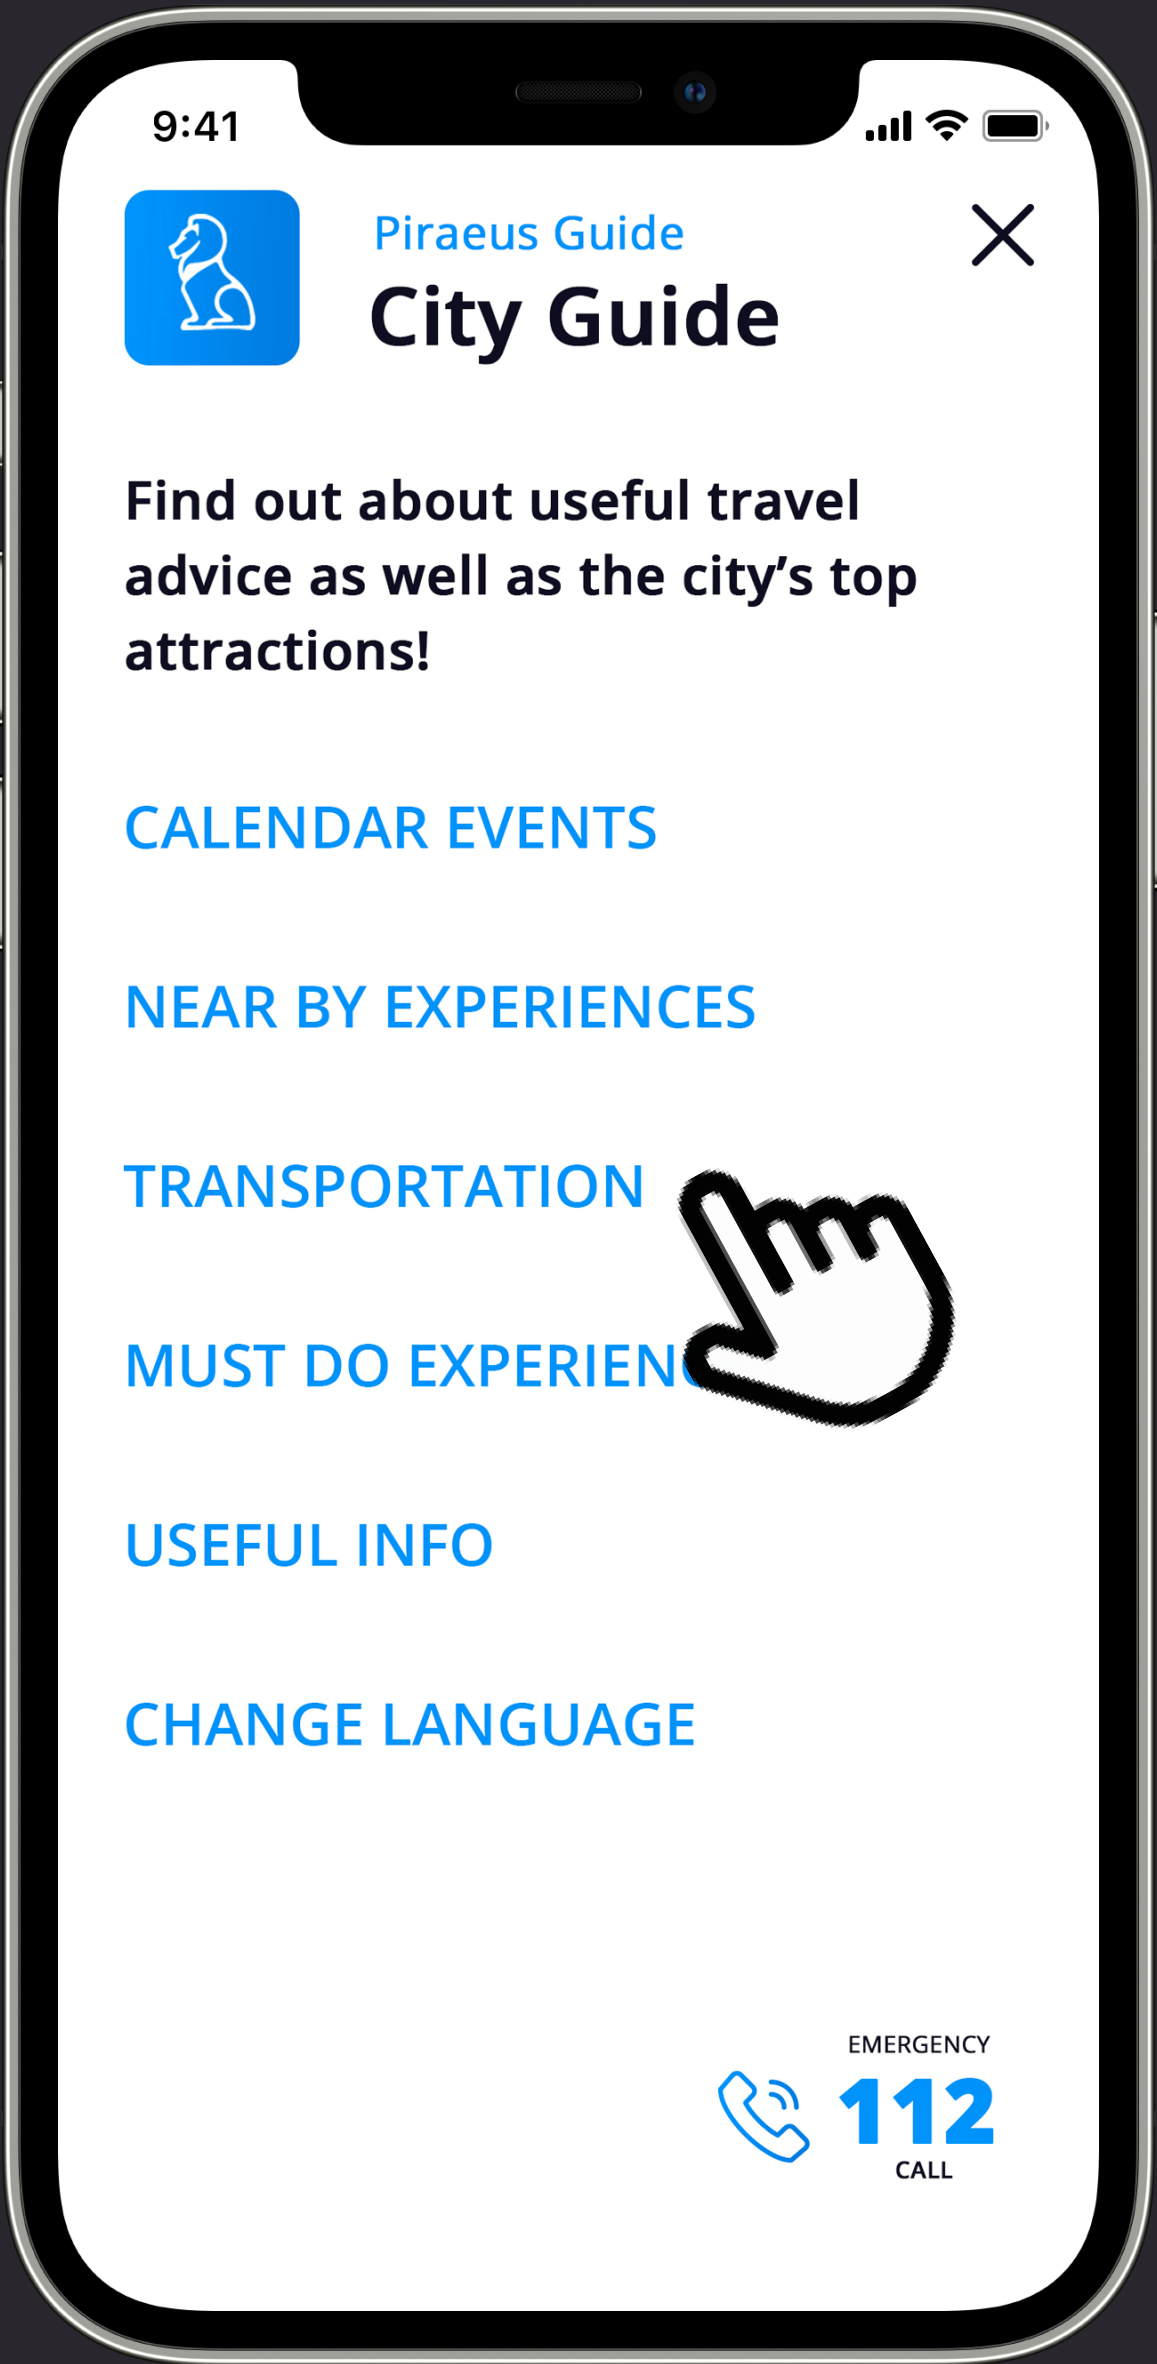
9:41

Piraeus Guide
City Guide

Find out about useful travel advice as well as the city's top attractions!

CALENDAR EVENTS

NEAR BY EXPERIENCES

TRANSPORTATION

MUST DO EXPERIEN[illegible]

USEFUL INFO

CHANGE LANGUAGE

EMERGENCY
112
CALL